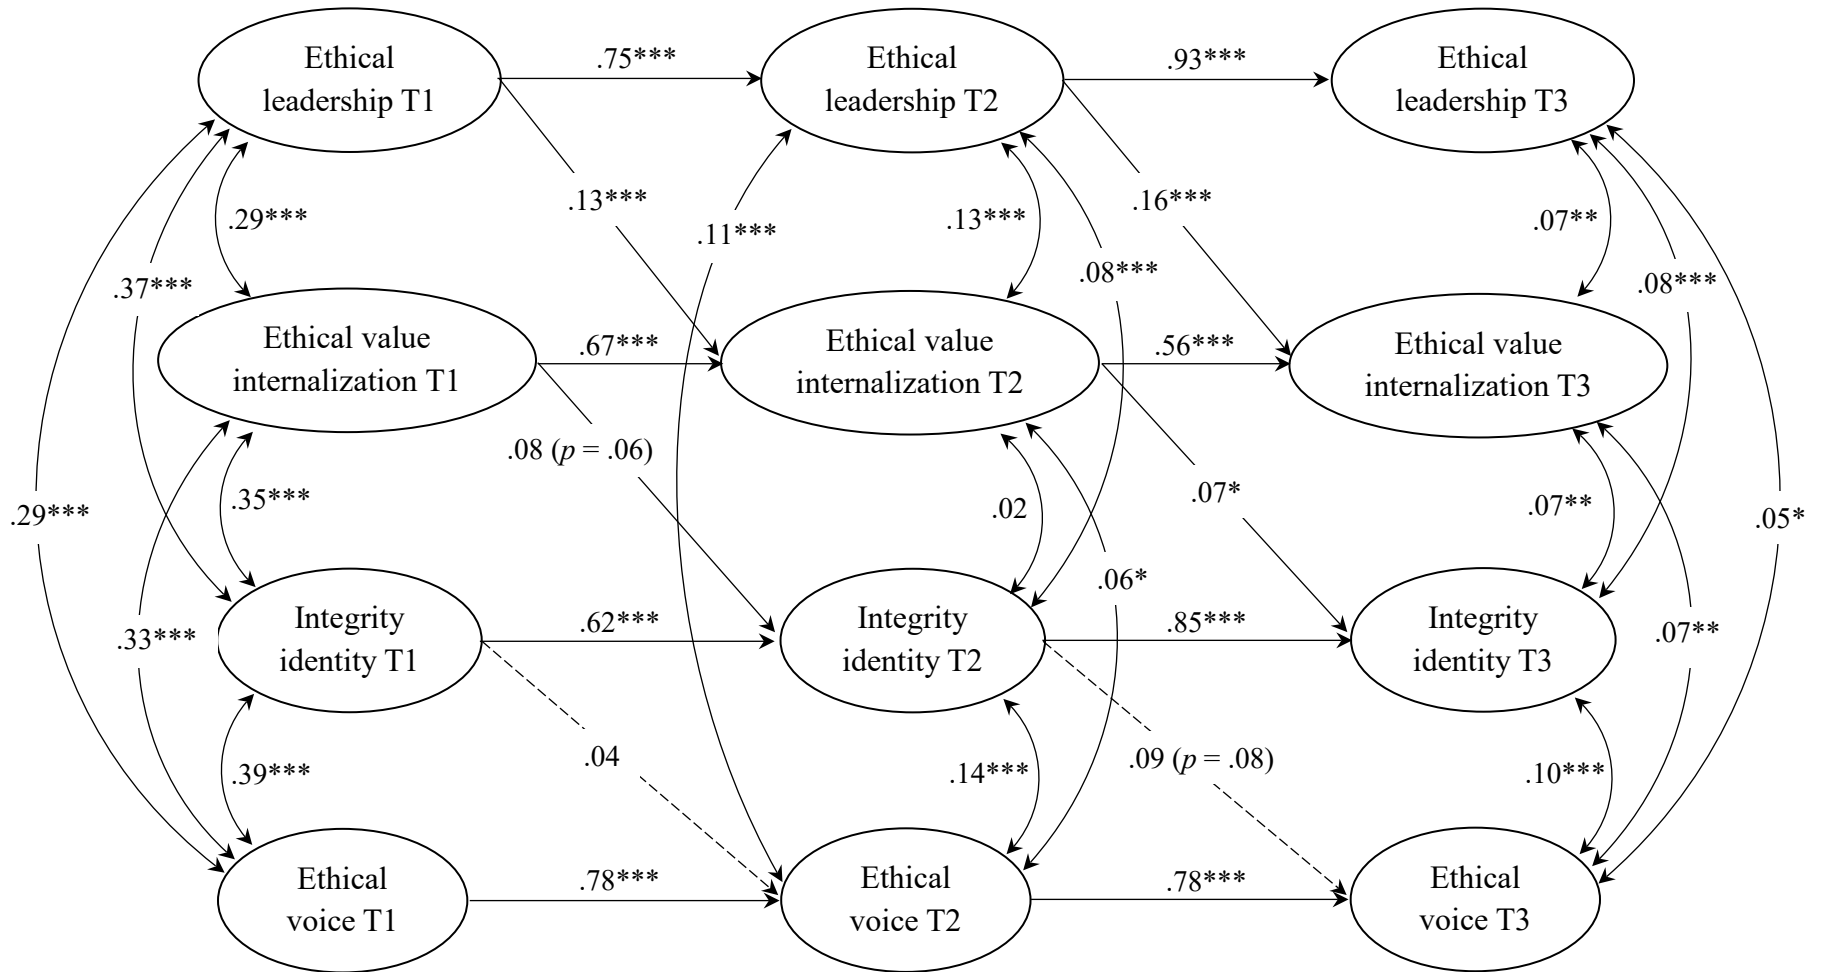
Ethical leadership T1

.75***

Ethical leadership T2

.93***

Ethical leadership T3

.29***

.37***

.13***

.11***

.13***

.16***

.07**

.08***

.08***

Ethical value internalization T1

.67***

Ethical value internalization T2

.56***

Ethical value internalization T3

.29***

.35***

.08 ($p$ = .06)

.02

.07*

.07**

.05*

.06*

Integrity identity T1

.62***

Integrity identity T2

.85***

Integrity identity T3

.33***

.07**

.39***

.04

.14***

.09 ($p$ = .08)

.10***

Ethical voice T1

.78***

Ethical voice T2

.78***

Ethical voice T3